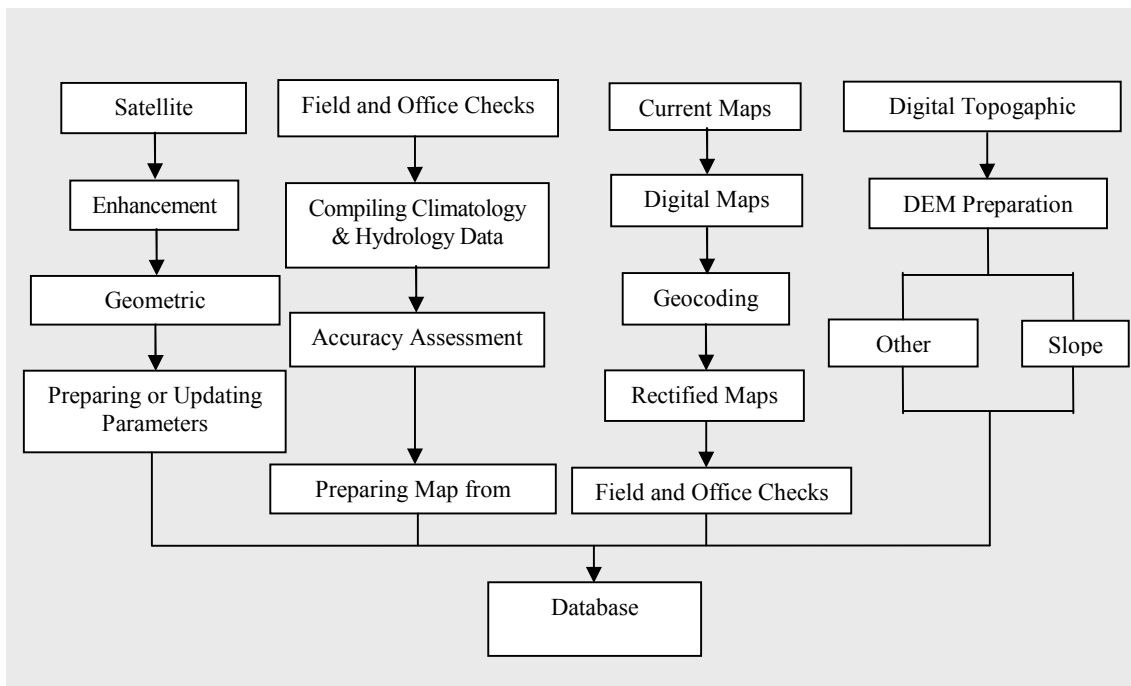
Satellite

Enhancement

Geometric

Preparing or Updating Parameters

Field and Office Checks

Compiling Climatology & Hydrology Data

Accuracy Assessment

Preparing Map from

Current Maps

Digital Maps

Geocoding

Rectified Maps

Field and Office Checks

Digital Topogaphic

DEM Preparation

Other

Slope

Database